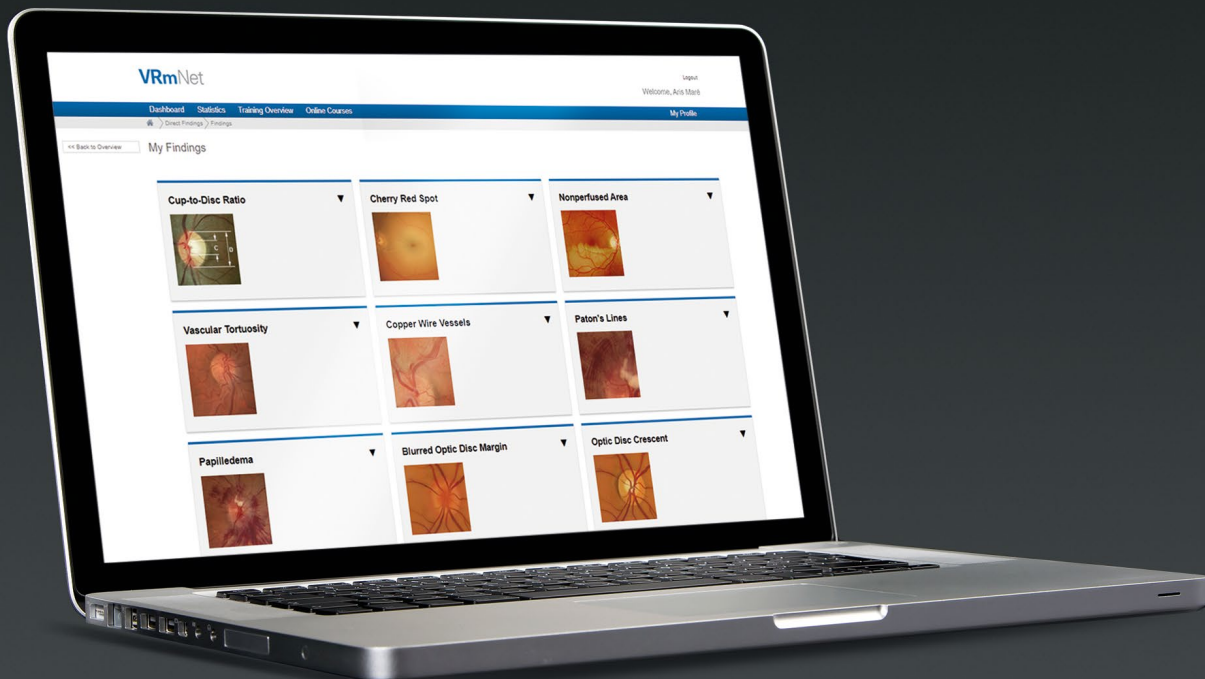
VRmNet

Logout
Welcome, Aris Maré

Dashboard Statistics Training Overview Online Courses
My Profile

Direct Findings > Findings

<< Back to Overview

My Findings

Cup-to-Disc Ratio ▼
C
D

Cherry Red Spot ▼

Nonperfused Area ▼

Vascular Tortuosity ▼

Copper Wire Vessels ▼

Paton's Lines ▼

Papilledema ▼

Blurred Optic Disc Margin ▼

Optic Disc Crescent ▼